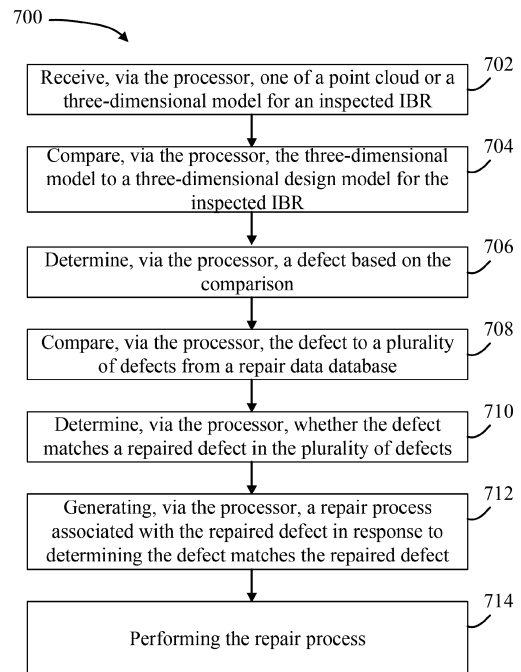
700

Receive, via the processor, one of a point cloud or a three-dimensional model for an inspected IBR

702

Compare, via the processor, the three-dimensional model to a three-dimensional design model for the inspected IBR

704

Determine, via the processor, a defect based on the comparison

706

Compare, via the processor, the defect to a plurality of defects from a repair data database

708

Determine, via the processor, whether the defect matches a repaired defect in the plurality of defects

710

Generating, via the processor, a repair process associated with the repaired defect in response to determining the defect matches the repaired defect

712

Performing the repair process

714